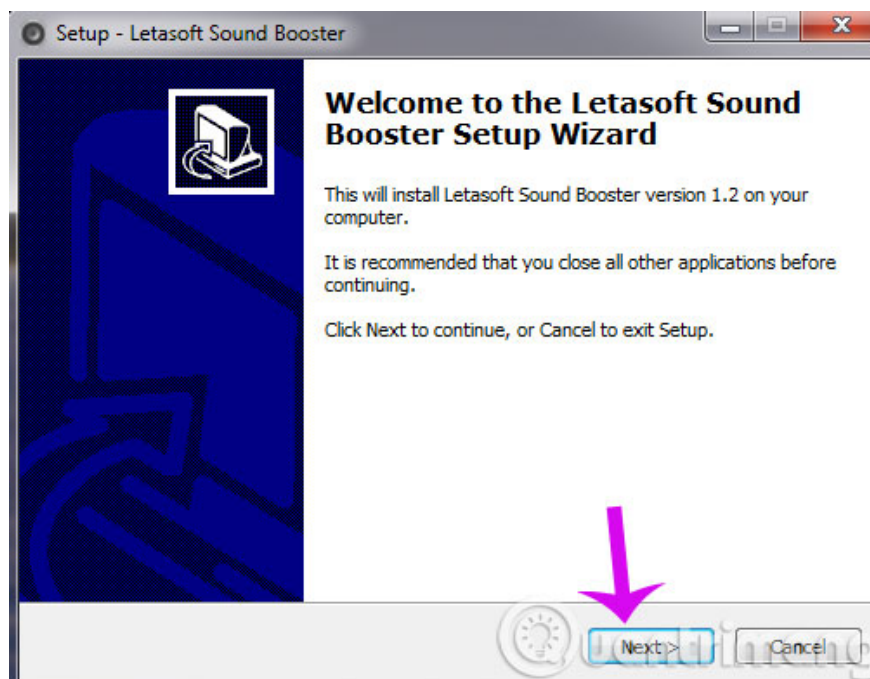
Setup - Letasoft Sound Booster

Welcome to the Letasoft Sound Booster Setup Wizard

This will install Letasoft Sound Booster version 1.2 on your computer.

It is recommended that you close all other applications before continuing.

Click Next to continue, or Cancel to exit Setup.

Next >

Cancel